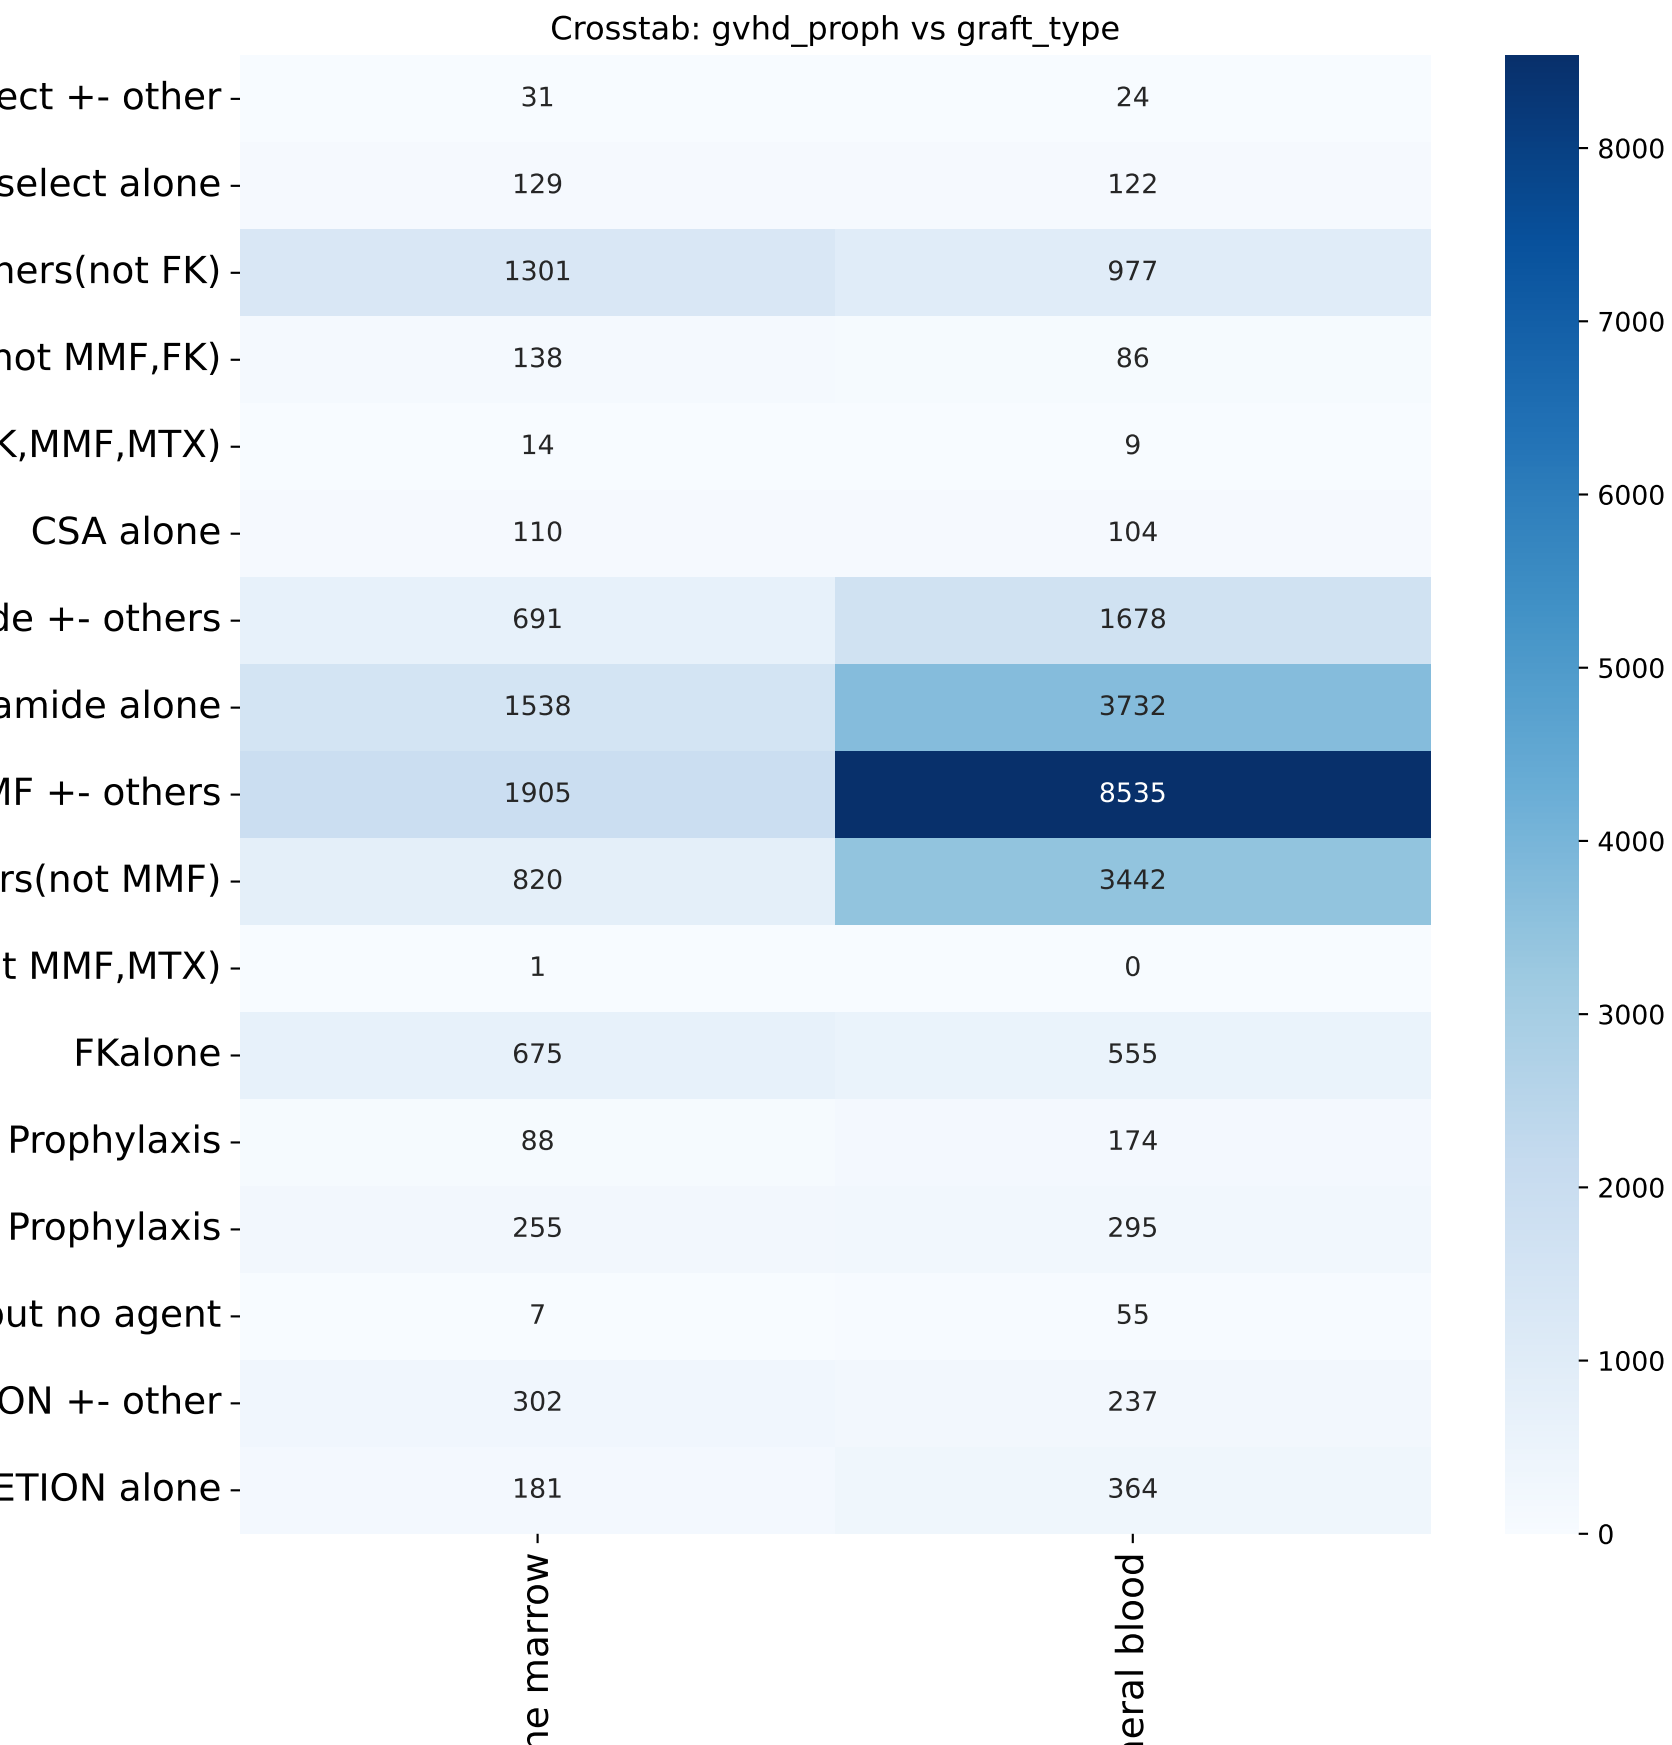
Crosstab: gvhd_proph vs graft_type

| | ne marrow | eral blood |
|---|---|---|
| ect +- other | 31 | 24 |
| select alone | 129 | 122 |
| hers(not FK) | 1301 | 977 |
| not MMF,FK) | 138 | 86 |
| K,MMF,MTX) | 14 | 9 |
| CSA alone | 110 | 104 |
| de +- others | 691 | 1678 |
| amide alone | 1538 | 3732 |
| MF +- others | 1905 | 8535 |
| rs(not MMF) | 820 | 3442 |
| t MMF,MTX) | 1 | 0 |
| FKalone | 675 | 555 |
| Prophylaxis | 88 | 174 |
| Prophylaxis | 255 | 295 |
| out no agent | 7 | 55 |
| ON +- other | 302 | 237 |
| ETION alone | 181 | 364 |

8000
7000
6000
5000
4000
3000
2000
1000
0